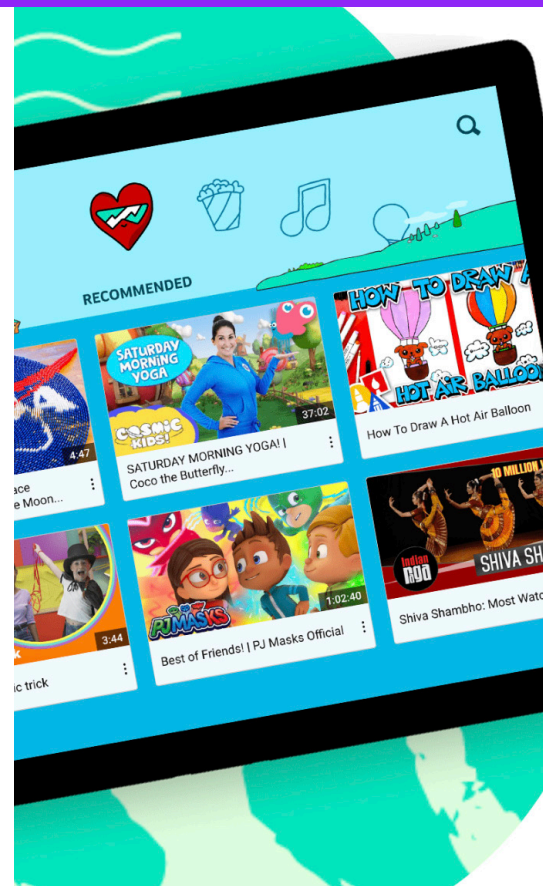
RECOMMENDED

4:47
ace
e Moon...

SATURDAY MORNING YOGA
COSMIC KIDS!
37:02
SATURDAY MORNING YOGA! | Coco the Butterfly...

HOW TO DRAW A
HOT AIR BALLOON
How To Draw A Hot Air Balloon

3:44
ic trick

PJ MASKS
1:02:40
Best of Friends! | PJ Masks Official

10 MILLION
indian NOD
SHIVA SH
Shiva Shambho: Most Watc